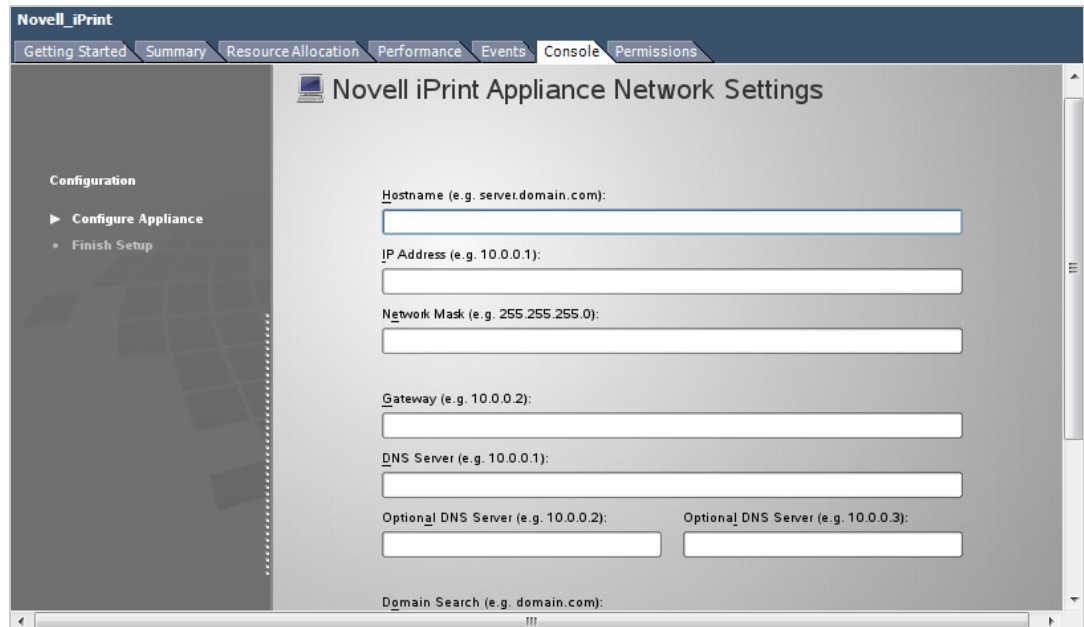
Novell_iPrint

Getting Started Summary Resource Allocation Performance Events Console Permissions

Novell iPrint Appliance Network Settings

Configuration

▶ Configure Appliance

• Finish Setup

Hostname (e.g. server.domain.com):

IP Address (e.g. 10.0.0.1):

Network Mask (e.g. 255.255.255.0):

Gateway (e.g. 10.0.0.2):

DNS Server (e.g. 10.0.0.1):

Optional DNS Server (e.g. 10.0.0.2):

Optional DNS Server (e.g. 10.0.0.3):

Domain Search (e.g. domain.com):